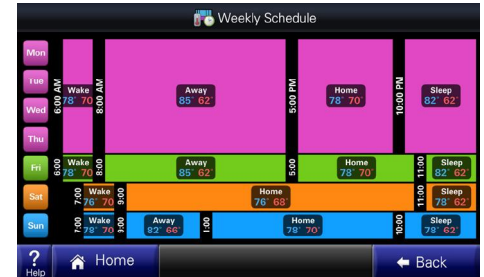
Weekly Schedule

Mon
Tue
Wed
Thu
Fri
Sat
Sun

6:00 AM
Wake
78° 70°
8:00 AM
Away
85° 62°
5:00 PM
Home
78° 70°
10:00 PM
Sleep
82° 62°

6:00
Wake
78° 70°
8:00
Away
85° 62°
5:00
Home
78° 70°
11:00
Sleep
82° 62°

7:00
Wake
76° 70°
9:00
Home
76° 68°
11:00
Sleep
78° 62°

7:00
Wake
78° 70°
9:00
Away
82° 66°
1:00
Home
78° 70°
10:00
Sleep
78° 62°

?
Help
Home
Back